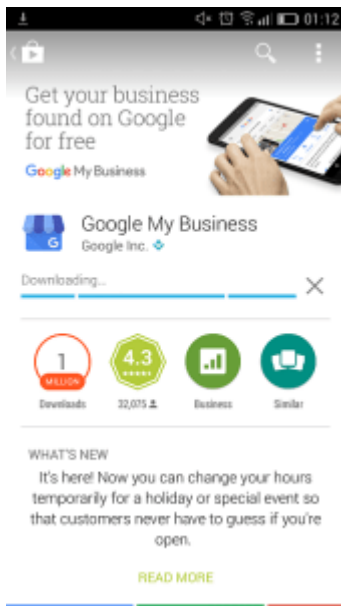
01:12

Get your business found on Google for free

Google My Business

Google My Business
Google Inc.

Downloading...

1
MILLION
Downloads

4.3
32,075

Business

Similar

WHAT'S NEW
It's here! Now you can change your hours temporarily for a holiday or special event so that customers never have to guess if you're open.

READ MORE